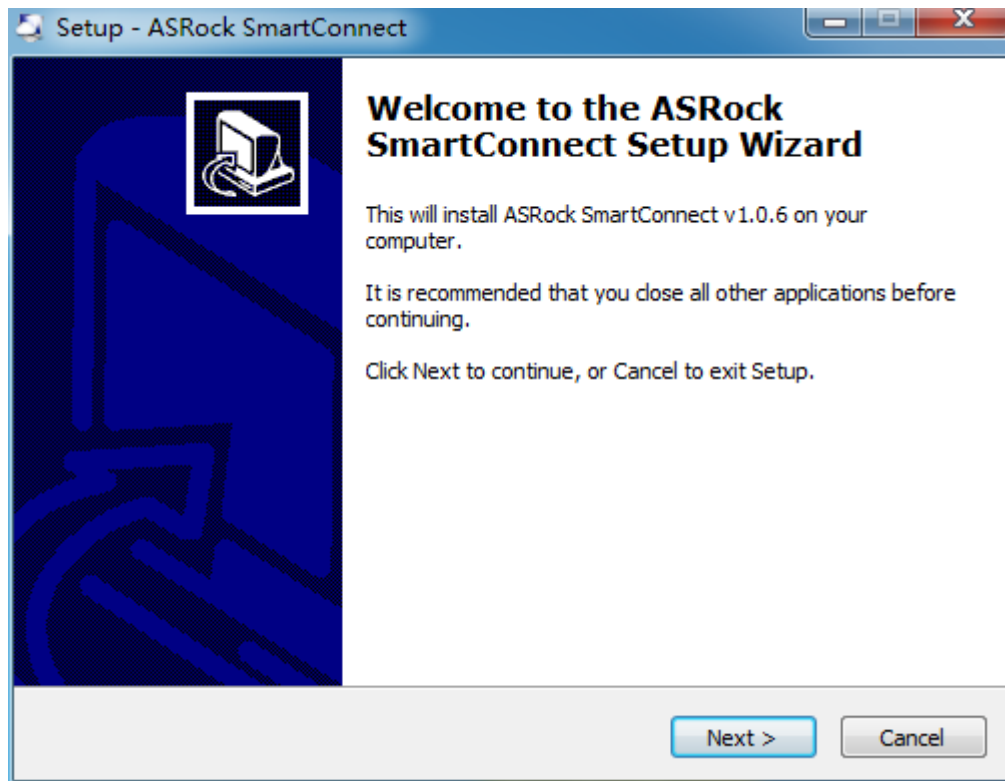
Setup - ASRock SmartConnect

Welcome to the ASRock SmartConnect Setup Wizard

This will install ASRock SmartConnect v1.0.6 on your computer.

It is recommended that you close all other applications before continuing.

Click Next to continue, or Cancel to exit Setup.

Next >

Cancel